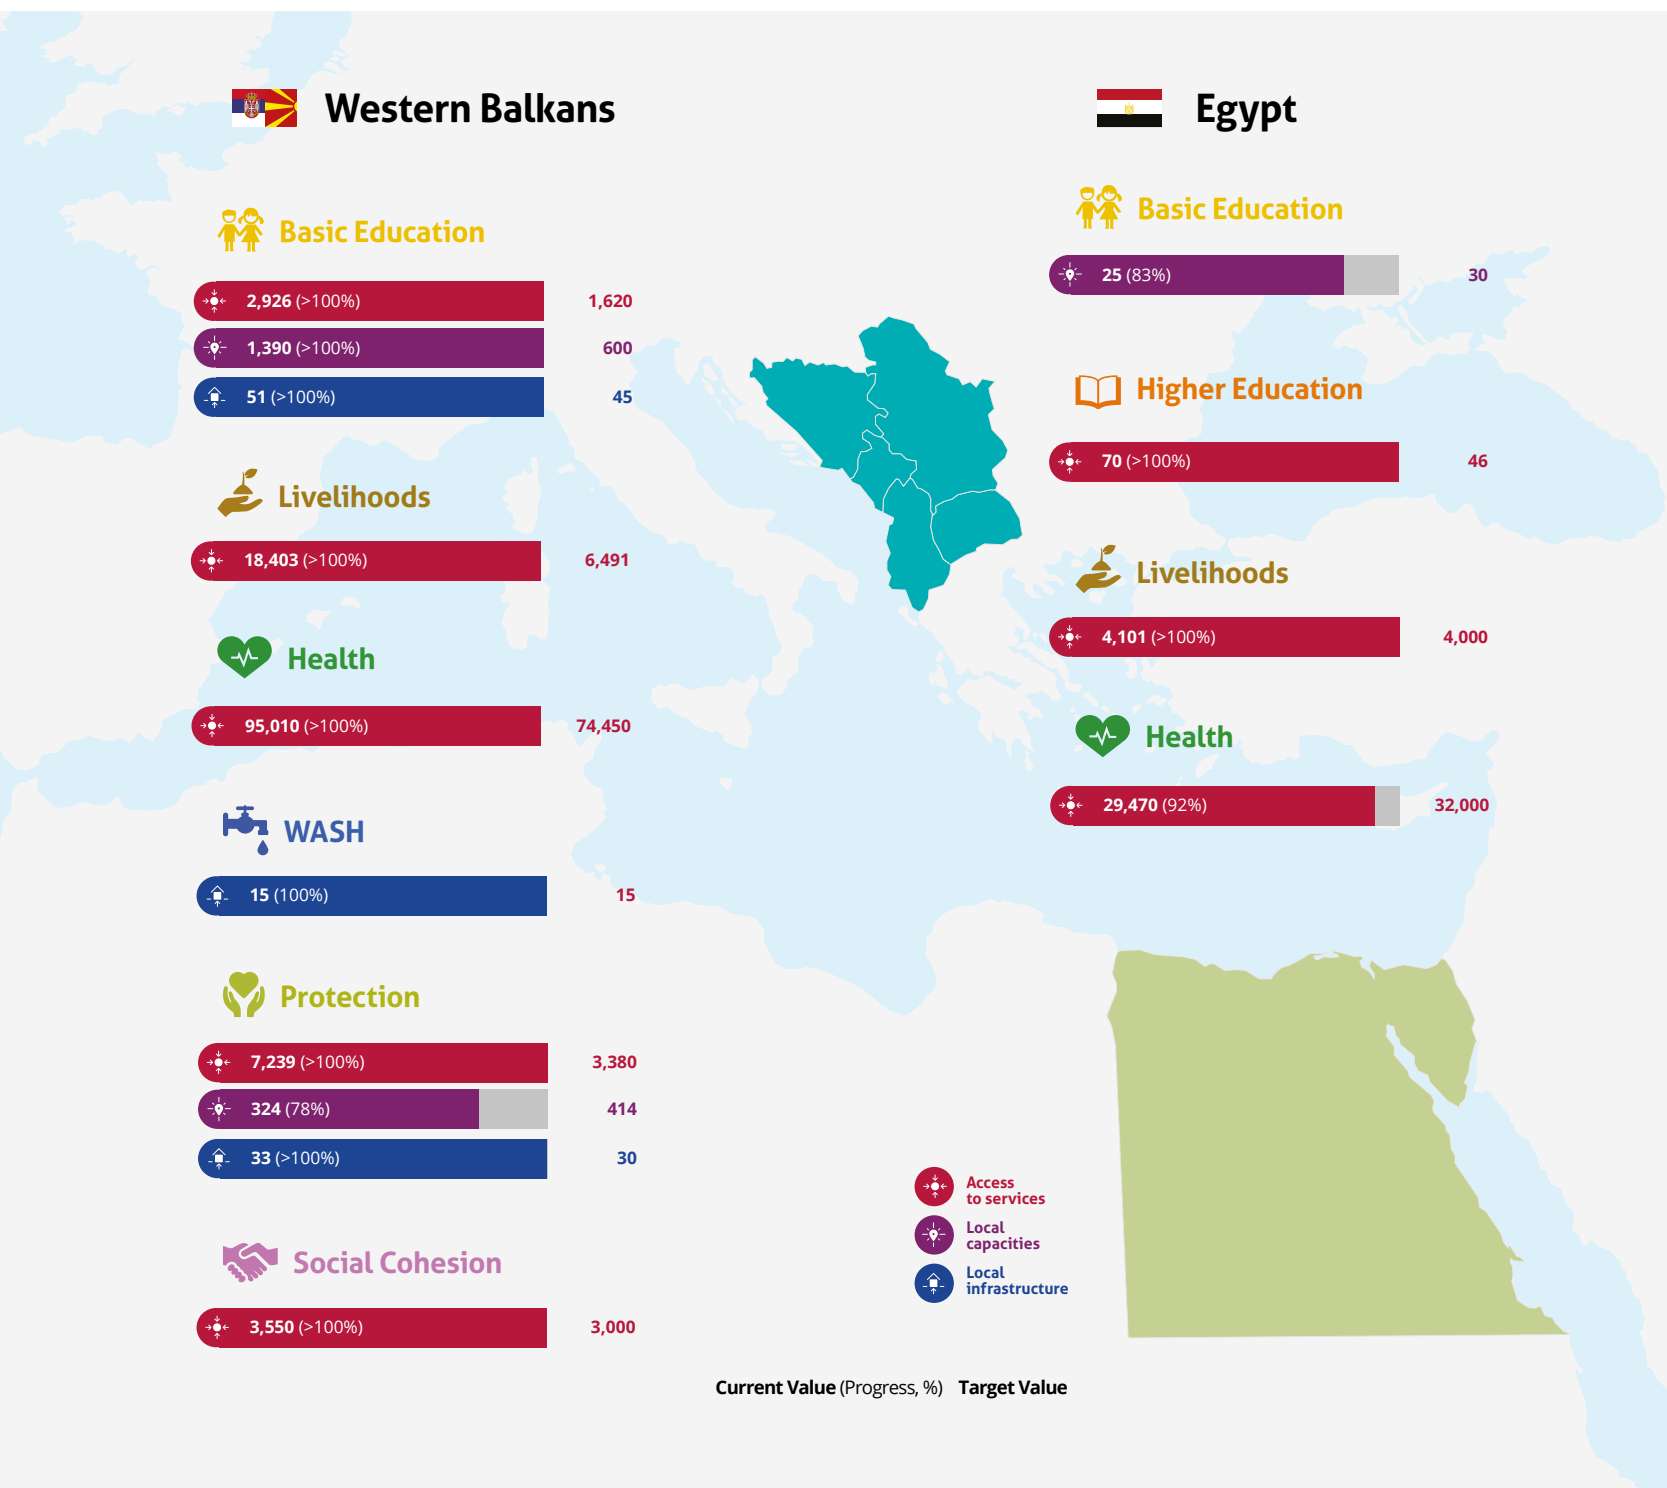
Western Balkans

Basic Education

2,926 (>100%) 1,620

1,390 (>100%) 600

51 (>100%) 45

Livelihoods

18,403 (>100%) 6,491

Health

95,010 (>100%) 74,450

WASH

15 (100%) 15

Protection

7,239 (>100%) 3,380

324 (78%) 414

33 (>100%) 30

Social Cohesion

3,550 (>100%) 3,000

Egypt

Basic Education

25 (83%) 30

Higher Education

70 (>100%) 46

Livelihoods

4,101 (>100%) 4,000

Health

29,470 (92%) 32,000

Access to services

Local capacities

Local infrastructure

Current Value (Progress, %) Target Value